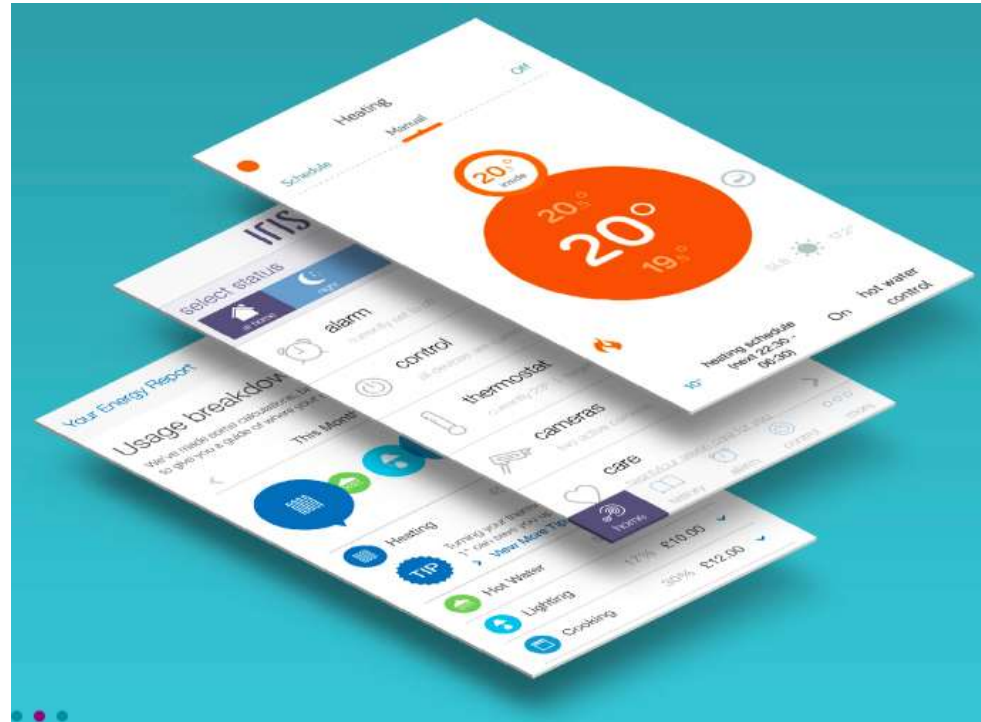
Heating
Off
Schedule
Manual
20° inside
20°
20°
19°
heating schedule (next 22:30 - 06:30)
On
hot water control
10°
iris
select status
at home
night
alarm
control
thermostat
cameras
care
home
history
alerts
control
Your Energy Report
Usage breakdown
We've made some calculations
to give you a guide of where your
This Month
Heating
TIP
Turning your thermostat
1° can save you
View More Tips
Hot Water
Lighting
Cooking
12%
£10.00
30%
£12.00